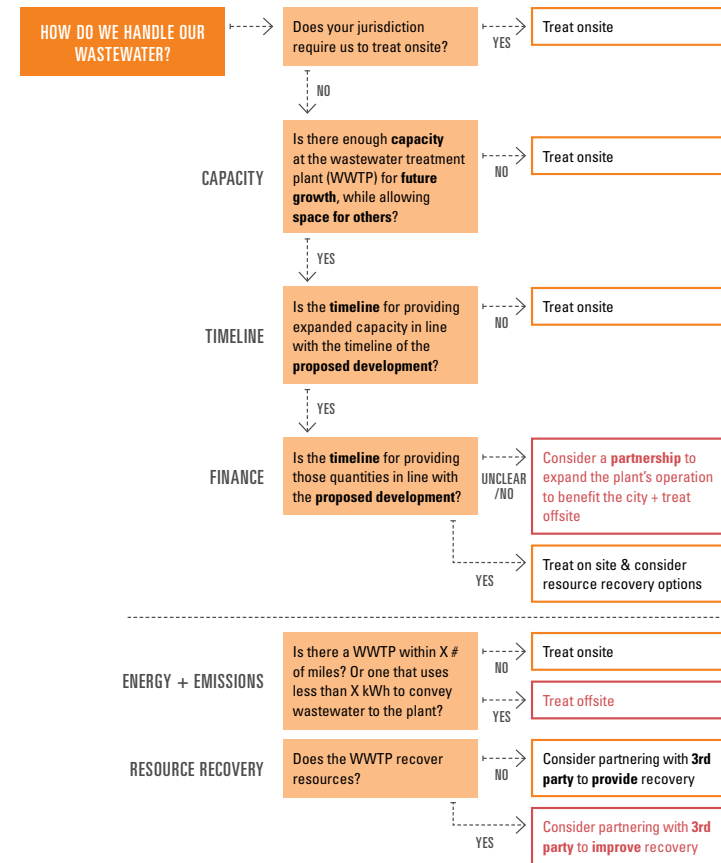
HOW DO WE HANDLE OUR WASTEWATER?

Does your jurisdiction require us to treat onsite?

YES

Treat onsite

NO

CAPACITY

Is there enough capacity at the wastewater treatment plant (WWTP) for future growth, while allowing space for others?

NO

Treat onsite

YES

TIMELINE

Is the timeline for providing expanded capacity in line with the timeline of the proposed development?

NO

Treat onsite

YES

FINANCE

Is the timeline for providing those quantities in line with the proposed development?

UNCLEAR /NO

Consider a partnership to expand the plant's operation to benefit the city + treat offsite

YES

Treat on site & consider resource recovery options

ENERGY + EMISSIONS

Is there a WWTP within X # of miles? Or one that uses less than X kWh to convey wastewater to the plant?

NO

Treat onsite

YES

Treat offsite

RESOURCE RECOVERY

Does the WWTP recover resources?

NO

Consider partnering with 3rd party to provide recovery

YES

Consider partnering with 3rd party to improve recovery